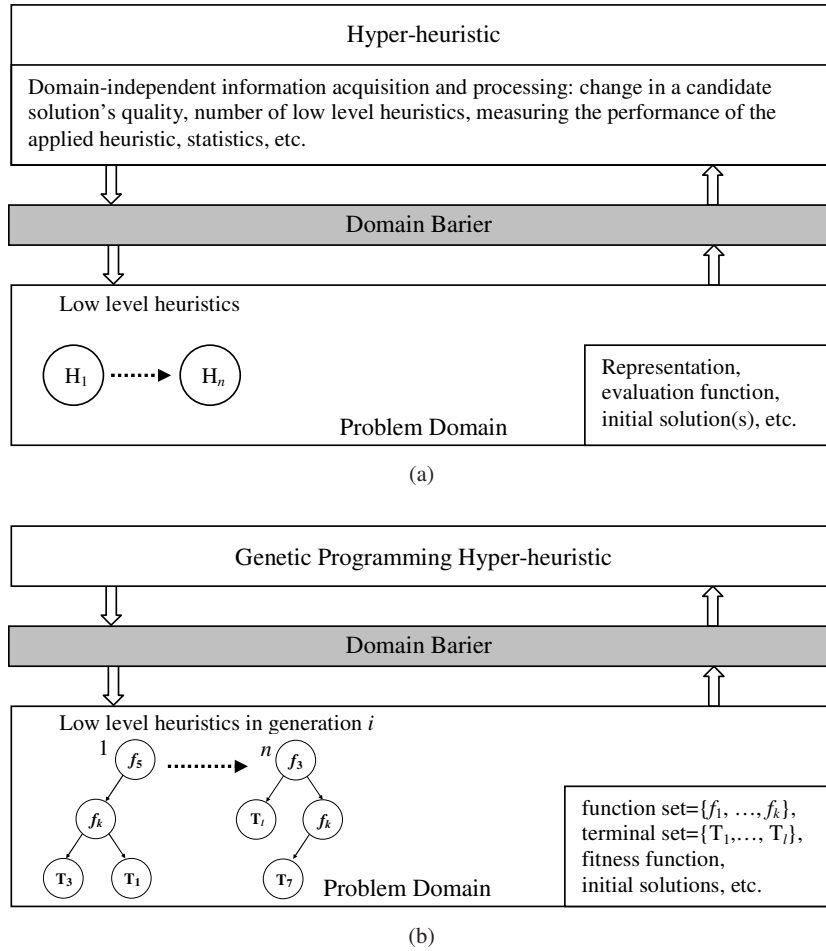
Hyper-heuristic

Domain-independent information acquisition and processing: change in a candidate solution's quality, number of low level heuristics, measuring the performance of the applied heuristic, statistics, etc.

Domain Barier

Low level heuristics

$H_1$ $H_n$

Representation, evaluation function, initial solution(s), etc.

Problem Domain

(a)

Genetic Programming Hyper-heuristic

Domain Barier

Low level heuristics in generation $i$

1 $f_5$ $f_k$ $T_3$ $T_1$

$n$ $f_3$ $T_t$ $f_k$ $T_7$

Problem Domain

function set=$\{f_1, \ldots, f_k\}$,
terminal set=$\{T_1, \ldots, T_l\}$,
fitness function,
initial solutions, etc.

(b)